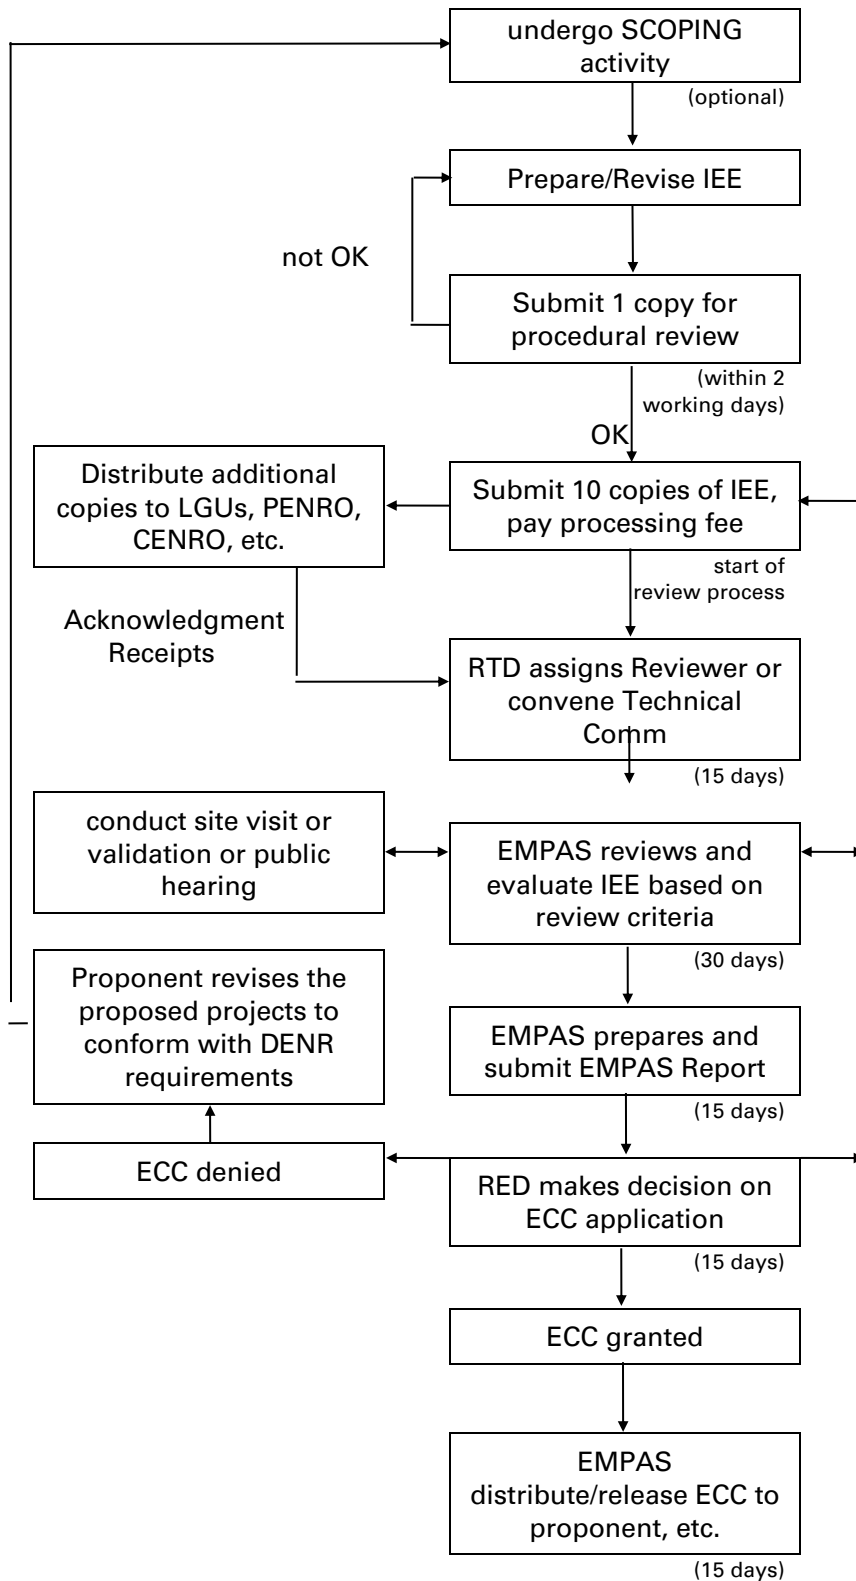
undergo SCOPING activity

(optional)

Prepare/Revise IEE

not OK

Submit 1 copy for procedural review

(within 2 working days)

OK

Distribute additional copies to LGUs, PENRO, CENRO, etc.

Submit 10 copies of IEE, pay processing fee

start of review process

Acknowledgment Receipts

RTD assigns Reviewer or convene Technical Comm

(15 days)

conduct site visit or validation or public hearing

EMPAS reviews and evaluate IEE based on review criteria

(30 days)

Proponent revises the proposed projects to conform with DENR requirements

EMPAS prepares and submit EMPAS Report

(15 days)

ECC denied

RED makes decision on ECC application

(15 days)

ECC granted

EMPAS distribute/release ECC to proponent, etc.

(15 days)